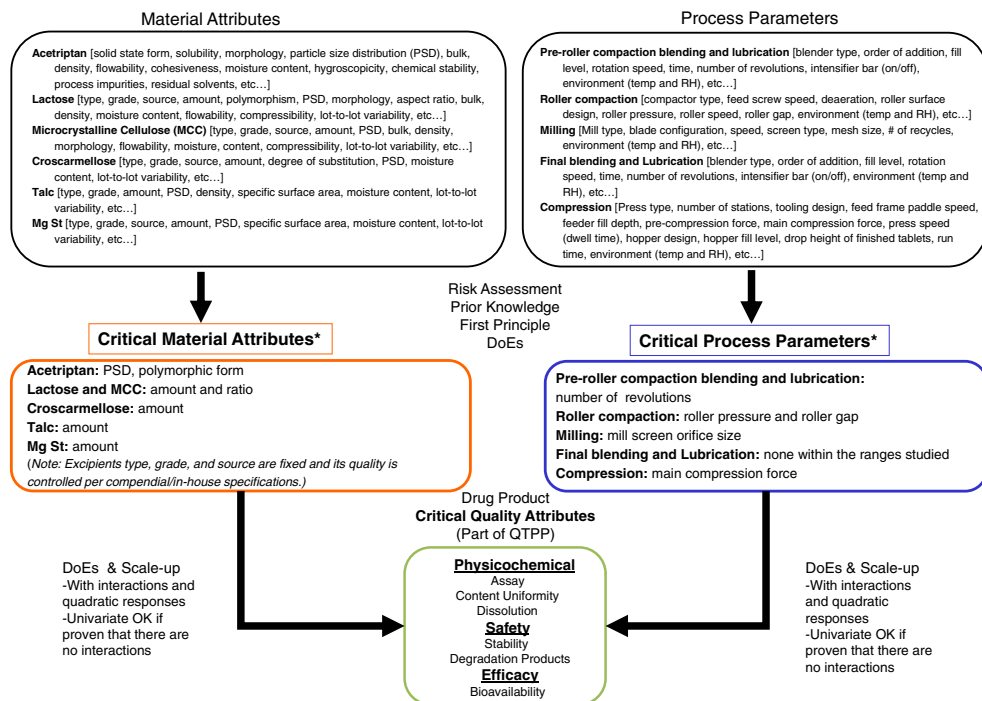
Material Attributes

**Acetriptan** [solid state form, solubility, morphology, particle size distribution (PSD), bulk, density, flowability, cohesiveness, moisture content, hygroscopicity, chemical stability, process impurities, residual solvents, etc…]
**Lactose** [type, grade, source, amount, polymorphism, PSD, morphology, aspect ratio, bulk, density, moisture content, flowability, compressibility, lot-to-lot variability, etc…]
**Microcrystalline Cellulose (MCC)** [type, grade, source, amount, PSD, bulk, density, morphology, flowability, moisture, content, compressibility, lot-to-lot variability, etc…]
**Croscarmellose** [type, grade, source, amount, degree of substitution, PSD, moisture content, lot-to-lot variability, etc…]
**Talc** [type, grade, amount, PSD, density, specific surface area, moisture content, lot-to-lot variability, etc…]
**Mg St** [type, grade, source, amount, PSD, specific surface area, moisture content, lot-to-lot variability, etc…]

Process Parameters

**Pre-roller compaction blending and lubrication** [blender type, order of addition, fill level, rotation speed, time, number of revolutions, intensifier bar (on/off), environment (temp and RH), etc…]
**Roller compaction** [compactor type, feed screw speed, deaeration, roller surface design, roller pressure, roller speed, roller gap, environment (temp and RH), etc…]
**Milling** [Mill type, blade configuration, speed, screen type, mesh size, # of recycles, environment (temp and RH), etc…]
**Final blending and Lubrication** [blender type, order of addition, fill level, rotation speed, time, number of revolutions, intensifier bar (on/off), environment (temp and RH), etc…]
**Compression** [Press type, number of stations, tooling design, feed frame paddle speed, feeder fill depth, pre-compression force, main compression force, press speed (dwell time), hopper design, hopper fill level, drop height of finished tablets, run time, environment (temp and RH), etc…]

Risk Assessment
Prior Knowledge
First Principle
DoEs

**Critical Material Attributes***

**Acetriptan:** PSD, polymorphic form
**Lactose and MCC:** amount and ratio
**Croscarmellose:** amount
**Talc:** amount
**Mg St:** amount
(*Note: Excipients type, grade, and source are fixed and its quality is controlled per compendial/in-house specifications.*)

**Critical Process Parameters***

**Pre-roller compaction blending and lubrication:** number of revolutions
**Roller compaction:** roller pressure and roller gap
**Milling:** mill screen orifice size
**Final blending and Lubrication:** none within the ranges studied
**Compression:** main compression force

Drug Product
**Critical Quality Attributes**
(Part of QTPP)

DoEs & Scale-up
-With interactions and quadratic responses
-Univariate OK if proven that there are no interactions

**Physicochemical**
Assay
Content Uniformity
Dissolution
**Safety**
Stability
Degradation Products
**Efficacy**
Bioavailability

DoEs & Scale-up
-With interactions and quadratic responses
-Univariate OK if proven that there are no interactions